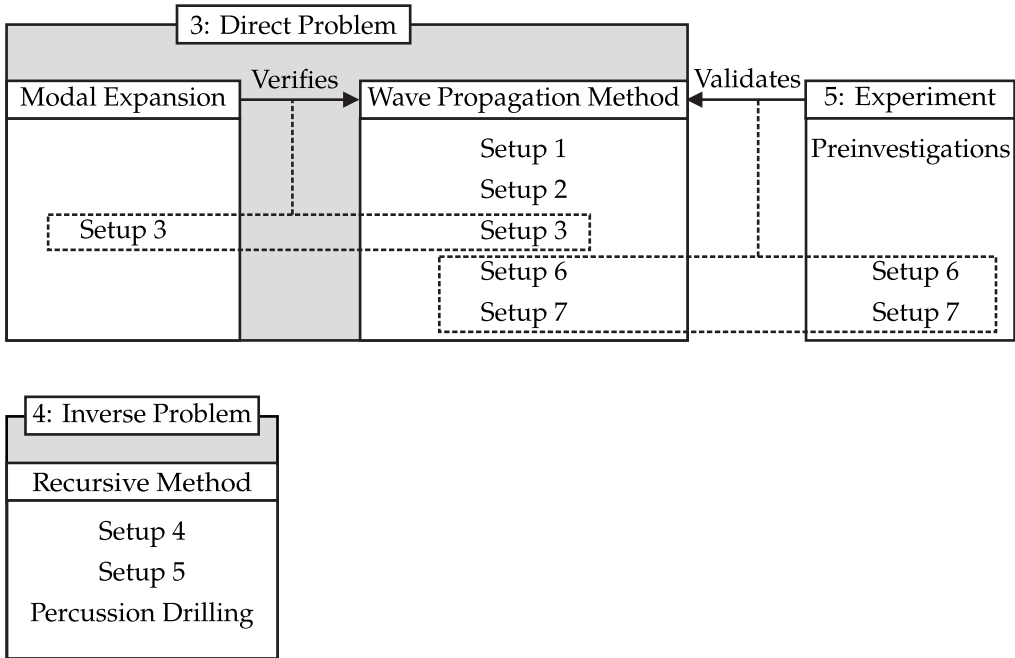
3: Direct Problem

Modal Expansion

Verifies

Wave Propagation Method

Validates

5: Experiment

Setup 1

Preinvestigations

Setup 2

Setup 3

Setup 3

Setup 6

Setup 6

Setup 7

Setup 7

4: Inverse Problem

Recursive Method

Setup 4

Setup 5

Percussion Drilling